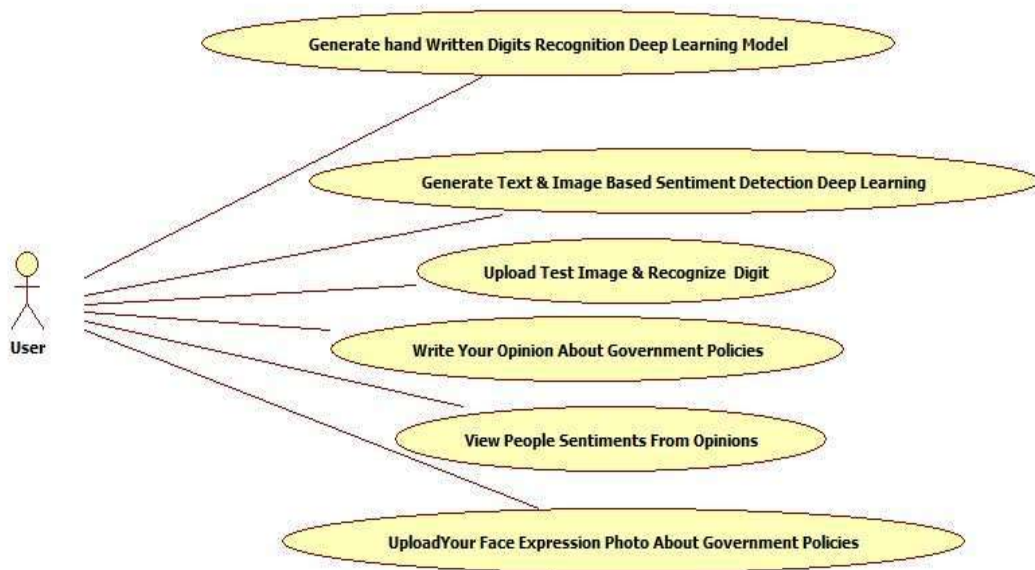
Generate hand Written Digits Recognition Deep Learning Model

Generate Text & Image Based Sentiment Detection Deep Learning

User

Upload Test Image & Recognize Digit

Write Your Opinion About Government Policies

View People Sentiments From Opinions

UploadYour Face Expression Photo About Government Policies